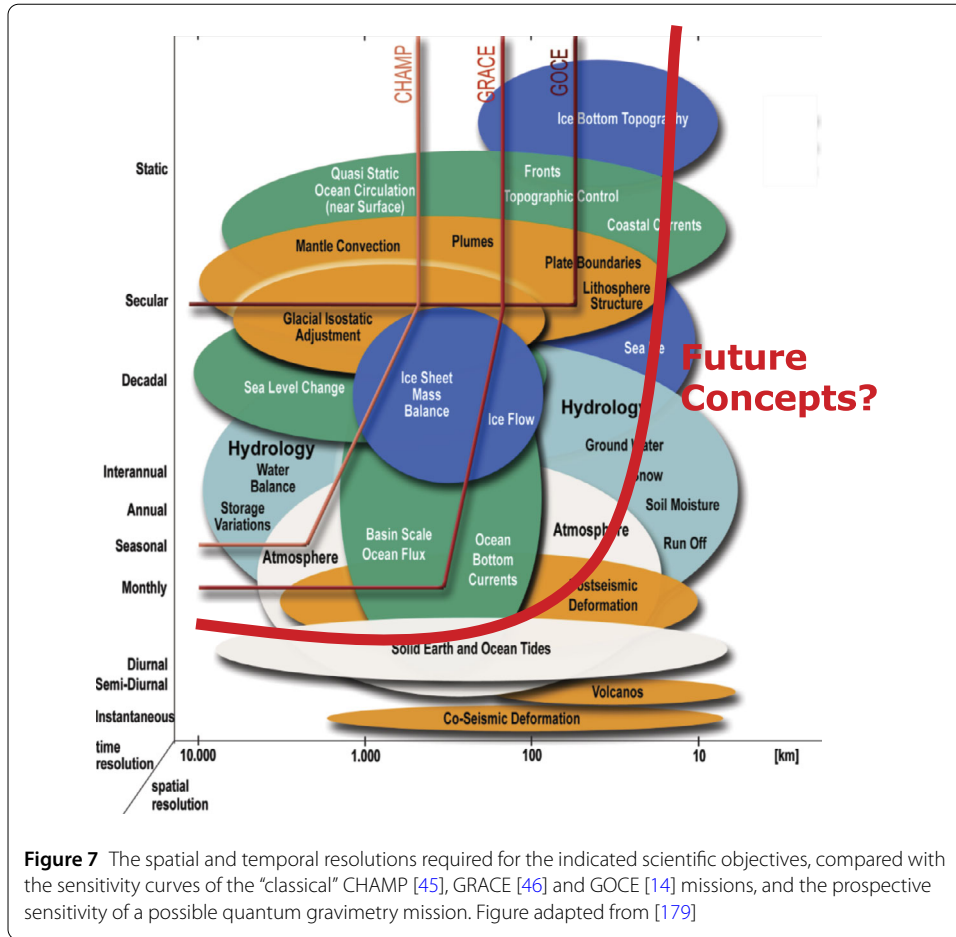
CHAMP
GRACE
GOCE

Ice Bottom Topography

Static

Quasi Static Ocean Circulation (near Surface)

Fronts

Topographic Control

Coastal Currents

Mantle Convection

Plumes

Plate Boundaries

Secular

Lithosphere Structure

Glacial Isostatic Adjustment

Sea Ice

Future Concepts?

Decadal

Sea Level Change

Ice Sheet Mass Balance

Ice Flow

Hydrology

Ground Water

Snow

Soil Moisture

Run Off

Hydrology

Water Balance

Interannual

Annual

Storage Variations

Seasonal

Atmosphere

Basin Scale Ocean Flux

Ocean Bottom Currents

Atmosphere

Monthly

Postseismic Deformation

Solid Earth and Ocean Tides

Diurnal

Semi-Diurnal

Volcanos

Instantaneous

Co-Seismic Deformation

time resolution

10.000

1.000

100

10

[km]

spatial resolution

Figure 7 The spatial and temporal resolutions required for the indicated scientific objectives, compared with the sensitivity curves of the "classical" CHAMP [45], GRACE [46] and GOCE [14] missions, and the prospective sensitivity of a possible quantum gravimetry mission. Figure adapted from [179]